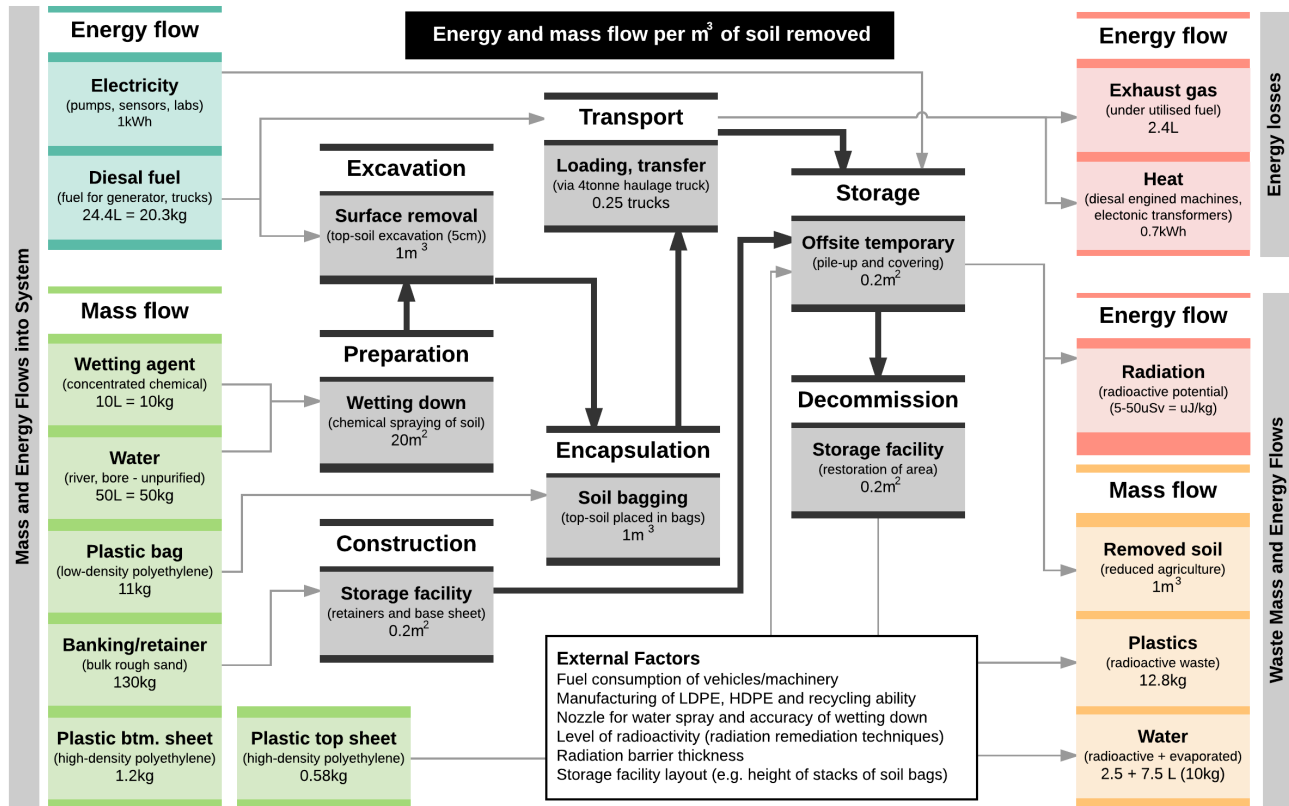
Mass and Energy Flows into System

Energy flow

Electricity
(pumps, sensors, labs)
1kWh

Diesel fuel
(fuel for generator, trucks)
24.4L = 20.3kg

Mass flow

Wetting agent
(concentrated chemical)
10L = 10kg

Water
(river, bore - unpurified)
50L = 50kg

Plastic bag
(low-density polyethylene)
11kg

Banking/retainer
(bulk rough sand)
130kg

Plastic btm. sheet
(high-density polyethylene)
1.2kg

Plastic top sheet
(high-density polyethylene)
0.58kg

Energy and mass flow per m$^3$ of soil removed

Excavation

Surface removal
(top-soil excavation (5cm))
1m$^3$

Preparation

Wetting down
(chemical spraying of soil)
20m$^2$

Construction

Storage facility
(retainers and base sheet)
0.2m$^2$

Transport

Loading, transfer
(via 4tonne haulage truck)
0.25 trucks

Encapsulation

Soil bagging
(top-soil placed in bags)
1m$^3$

Storage

Offsite temporary
(pile-up and covering)
0.2m$^2$

Decommission

Storage facility
(restoration of area)
0.2m$^2$

External Factors
Fuel consumption of vehicles/machinery
Manufacturing of LDPE, HDPE and recycling ability
Nozzle for water spray and accuracy of wetting down
Level of radioactivity (radiation remediation techniques)
Radiation barrier thickness
Storage facility layout (e.g. height of stacks of soil bags)

Energy flow

Exhaust gas
(under utilised fuel)
2.4L

Heat
(diesel engined machines, electonic transformers)
0.7kWh

Energy losses

Energy flow

Radiation
(radioactive potential)
(5-50uSv = uJ/kg)

Mass flow

Removed soil
(reduced agriculture)
1m$^3$

Plastics
(radioactive waste)
12.8kg

Water
(radioactive + evaporated)
2.5 + 7.5 L (10kg)

Waste Mass and Energy Flows